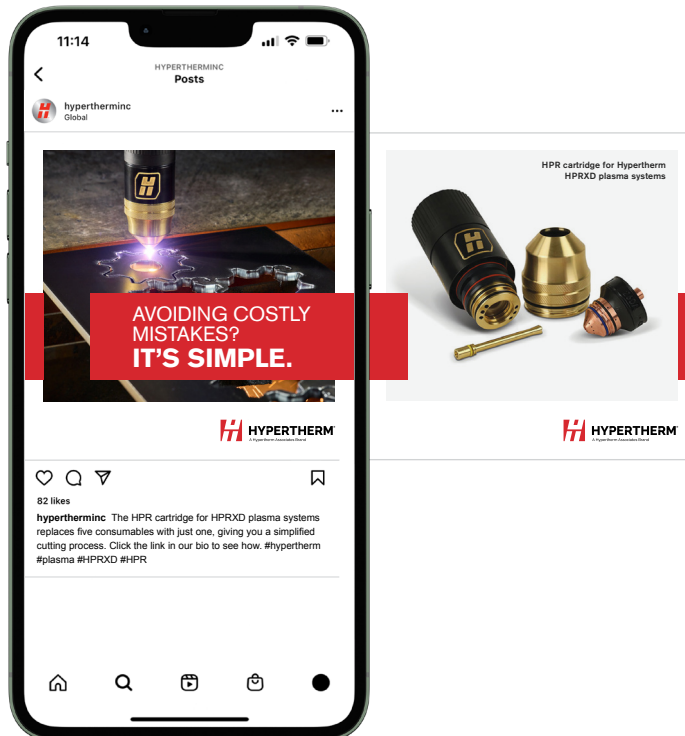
11:14

HYPERTHERMINC
Posts

hypertherminc
Global

AVOIDING COSTLY MISTAKES?
IT'S SIMPLE.

HYPERTHERM
A Hypertherm Associates Brand

HPR cartridge for Hypertherm HPRXD plasma systems

HYPERTHERM
A Hypertherm Associates Brand

82 likes

hypertherminc The HPR cartridge for HPRXD plasma systems replaces five consumables with just one, giving you a simplified cutting process. Click the link in our bio to see how. #hypertherm #plasma #HPRXD #HPR